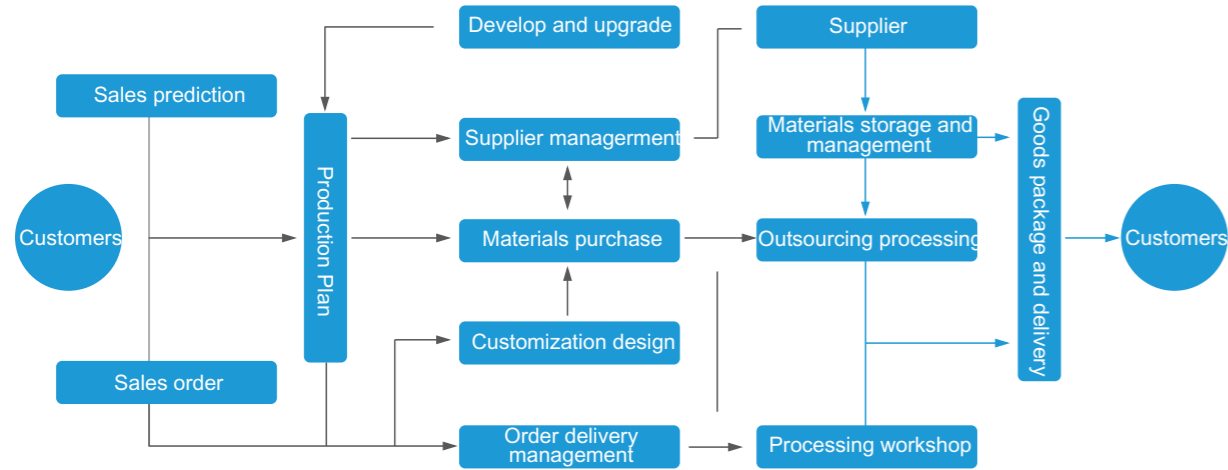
Develop and upgrade

Supplier

Sales prediction

Production Plan

Supplier managerment

Materials storage and management

Goods package and delivery

Customers

Materials purchase

Outsourcing processing

Customers

Customization design

Sales order

Order delivery management

Processing workshop